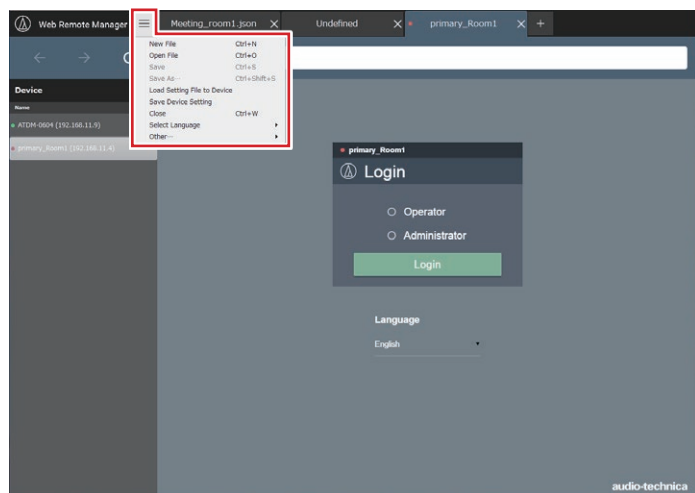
Web Remote Manager

Meeting_room1.json

Undefined

primary_Room1

+

Device

Name

ATDM-0604 (192.168.11.9)

primary_Room1 (192.168.11.4)

| | |
|---|---|
| New File | Ctrl+N |
| Open File | Ctrl+O |
| Save | Ctrl+S |
| Save As··· | Ctrl+Shift+S |
| Load Setting File to Device | |
| Save Device Setting | |
| Close | Ctrl+W |
| Select Language | ▸ |
| Other··· | ▸ |

primary_Room1

Login

Operator

Administrator

Login

Language

English

audio-technica